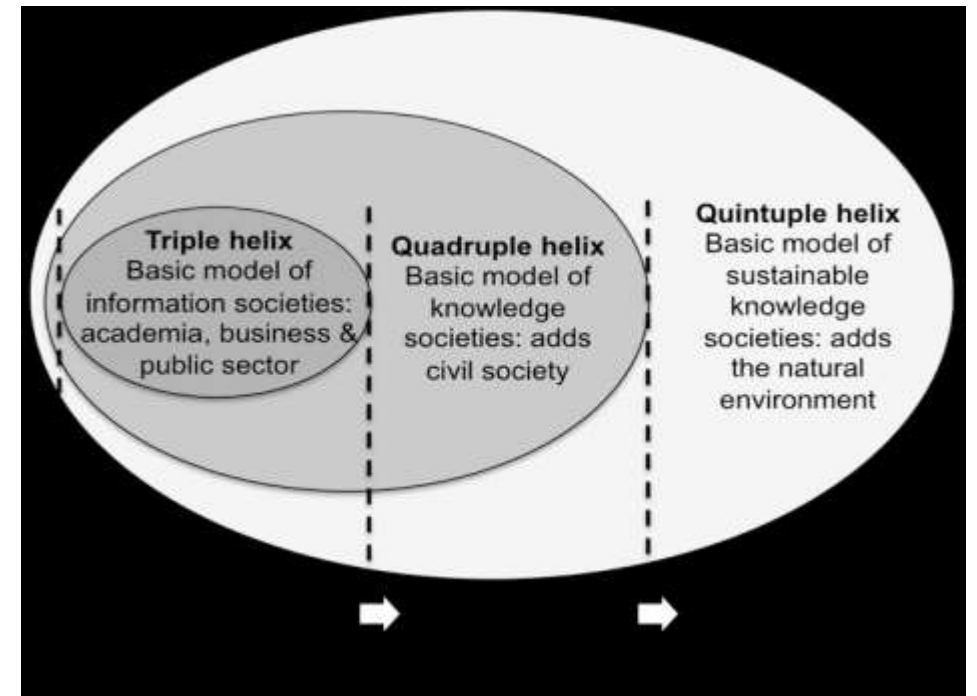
Triple helix
Basic model of information societies: academia, business & public sector

Quadruple helix
Basic model of knowledge societies: adds civil society

Quintuple helix
Basic model of sustainable knowledge societies: adds the natural environment